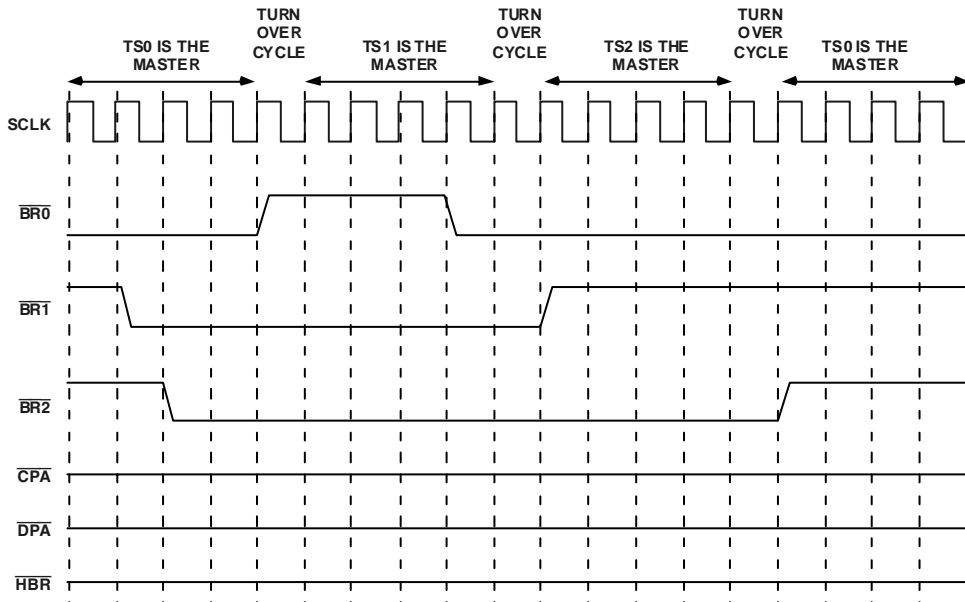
TS0 IS THE MASTER

TURN OVER CYCLE

TS1 IS THE MASTER

TURN OVER CYCLE

TS2 IS THE MASTER

TURN OVER CYCLE

TS0 IS THE MASTER

SCLK

$\overline{BR0}$

$\overline{BR1}$

$\overline{BR2}$

$\overline{CPA}$

$\overline{DPA}$

$\overline{HBR}$